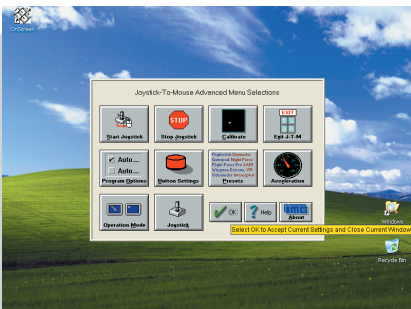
OnScreen

Joystick-To-Mouse Advanced Menu Selections

STOP

Start Joystick

Stop Joystick

Calibrate

EXIT

Exit J-T-M

Auto...

Auto...

Program Options

Button Settings

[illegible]

Presets

Acceleration

Operation Mode

Joystick

OK

Help

About

Select OK to Accept Current Settings and Close Current Window

Windows

Recycle Bin